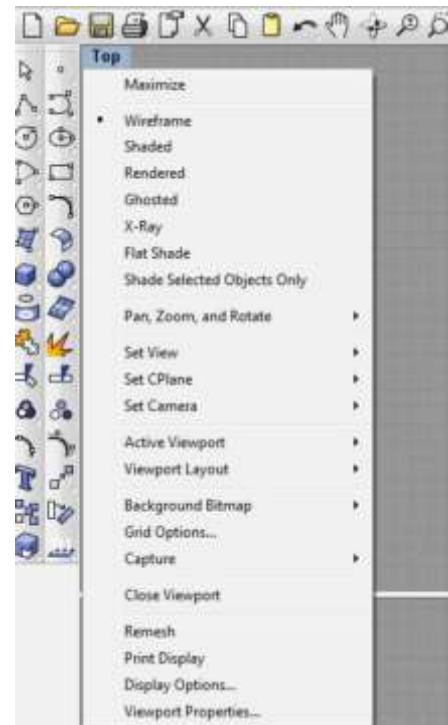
Top

Maximize

Wireframe
Shaded
Rendered
Ghosted
X-Ray
Flat Shade
Shade Selected Objects Only

Pan, Zoom, and Rotate

Set View
Set CPlane
Set Camera

Active Viewport
Viewport Layout

Background Bitmap
Grid Options...
Capture

Close Viewport

Remesh
Print Display
Display Options...
Viewport Properties...